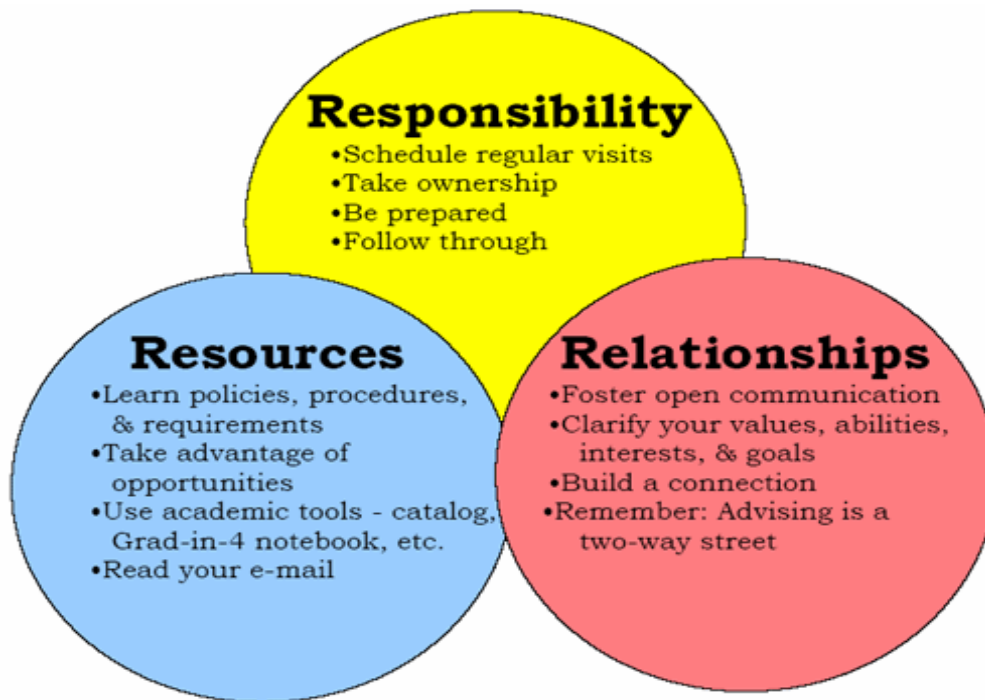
Responsibility
•Schedule regular visits
•Take ownership
•Be prepared
•Follow through

Resources
•Learn policies, procedures, & requirements
•Take advantage of opportunities
•Use academic tools - catalog, Grad-in-4 notebook, etc.
•Read your e-mail

Relationships
•Foster open communication
•Clarify your values, abilities, interests, & goals
•Build a connection
•Remember: Advising is a two-way street